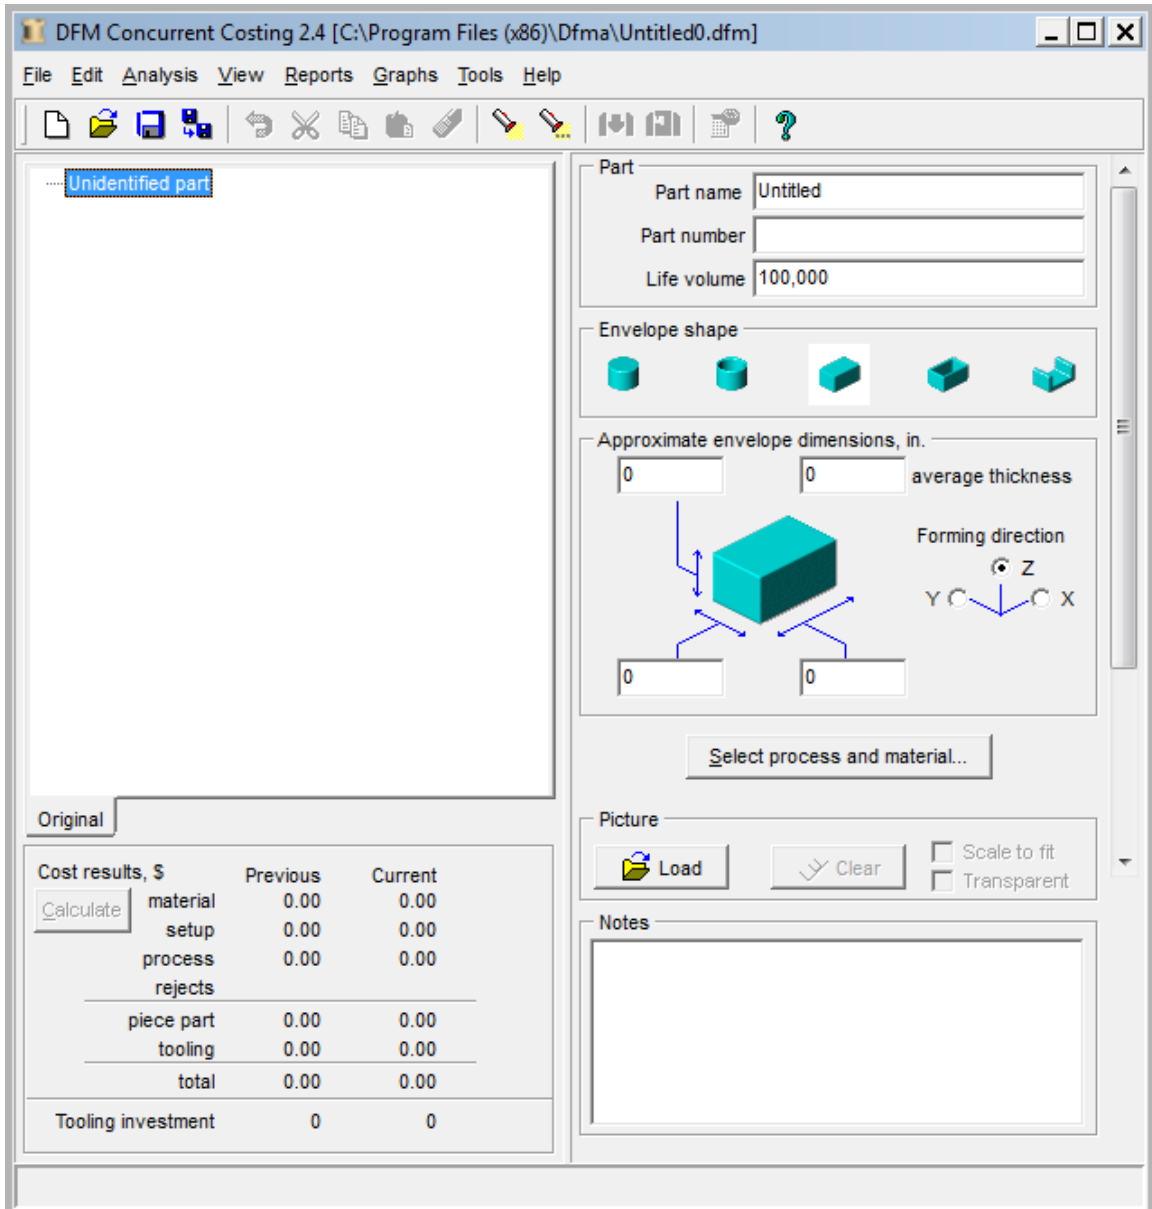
DFM Concurrent Costing 2.4 [C:\Program Files (x86)\Dfma\Untitled0.dfm]

File Edit Analysis View Reports Graphs Tools Help

Unidentified part

Original

Cost results, $

| | Previous | Current |
|---|---|---|
| material | 0.00 | 0.00 |
| setup | 0.00 | 0.00 |
| process | 0.00 | 0.00 |
| rejects | | |
| piece part | 0.00 | 0.00 |
| tooling | 0.00 | 0.00 |
| total | 0.00 | 0.00 |
| Tooling investment | 0 | 0 |

Calculate

Part
Part name Untitled
Part number
Life volume 100,000

Envelope shape

Approximate envelope dimensions, in.
0 0 average thickness
Forming direction
Z
Y X
0 0

Select process and material...

Picture
Load Clear
Scale to fit
Transparent

Notes